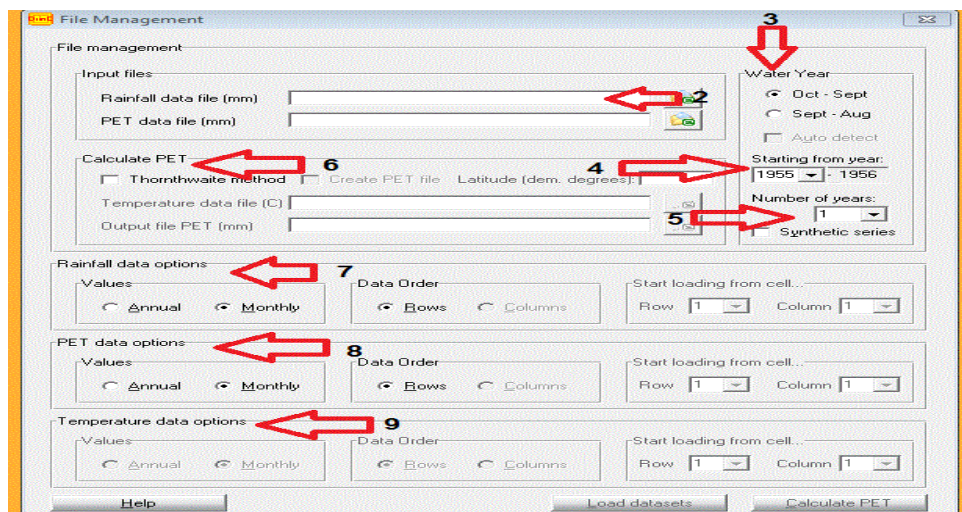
File Management

File management

Input files

Rainfall data file (mm)

2

PET data file (mm)

Calculate PET

6

Thornthwaite method

Create PET file

Latitude (dem. degrees):

Temperature data file (C)

Output file PET (mm)

3

Water Year

Oct - Sept

Sept - Aug

Auto detect

4

Starting from year:

1955 - 1956

Number of years:

5

1

Synthetic series

Rainfall data options

7

Values

Annual

Monthly

Data Order

Rows

Columns

Start loading from cell...

Row 1

Column 1

PET data options

8

Values

Annual

Monthly

Data Order

Rows

Columns

Start loading from cell...

Row 1

Column 1

Temperature data options

9

Values

Annual

Monthly

Data Order

Rows

Columns

Start loading from cell...

Row 1

Column 1

Help

Load datasets

Calculate PET